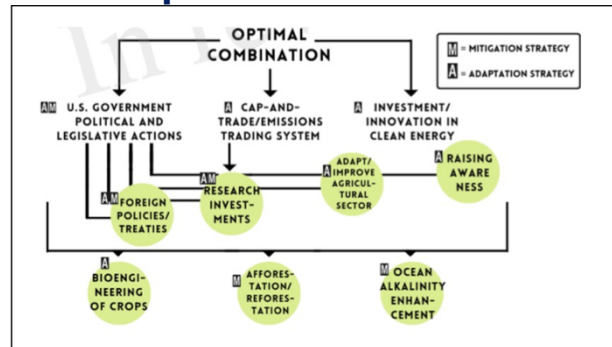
OPTIMAL COMBINATION

M = MITIGATION STRATEGY
A = ADAPTATION STRATEGY

AM U.S. GOVERNMENT POLITICAL AND LEGISLATIVE ACTIONS

A CAP-AND-TRADE/EMISSIONS TRADING SYSTEM

A INVESTMENT/INNOVATION IN CLEAN ENERGY

AM RESEARCH INVESTMENTS

A ADAPT/IMPROVE AGRICULTURAL SECTOR

A RAISING AWARENESS

AM FOREIGN POLICIES/TREATIES

A BIOENGINEERING OF CROPS

M AFFORESTATION/REFORESTATION

M OCEAN ALKALINITY ENHANCEMENT